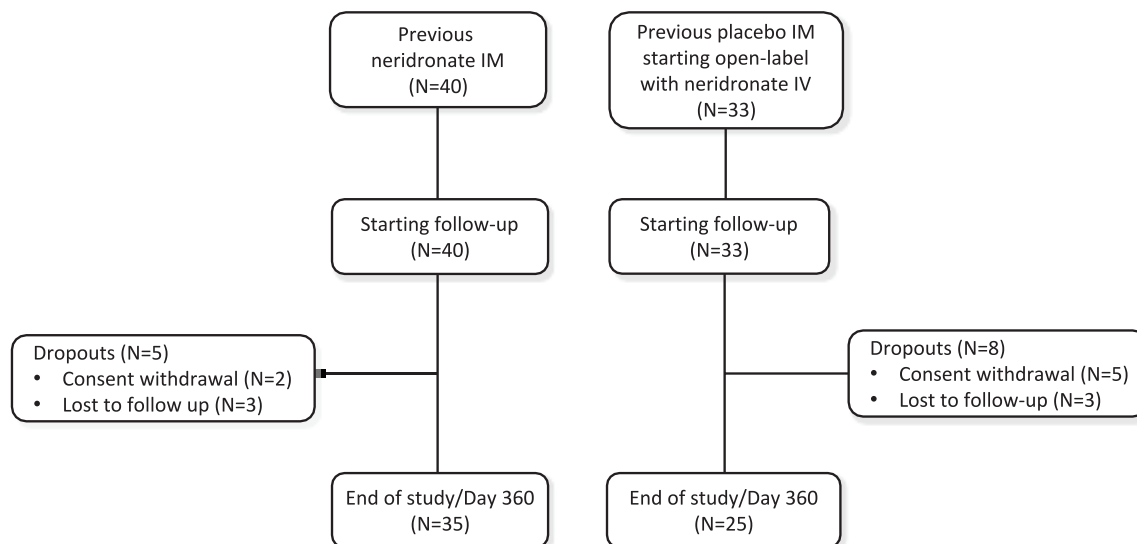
Previous neridronate IM (N=40)

Previous placebo IM starting open-label with neridronate IV (N=33)

Starting follow-up (N=40)

Starting follow-up (N=33)

Dropouts (N=5)
• Consent withdrawal (N=2)
• Lost to follow up (N=3)

Dropouts (N=8)
• Consent withdrawal (N=5)
• Lost to follow-up (N=3)

End of study/Day 360 (N=35)

End of study/Day 360 (N=25)